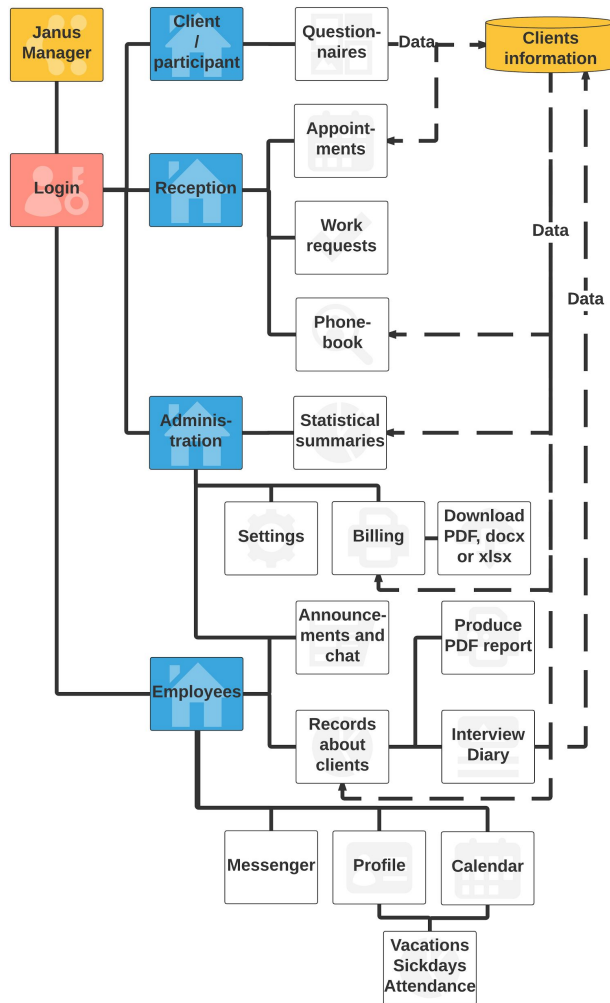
Janus Manager

Client / participant

Question-naires

Data

Clients information

Login

Reception

Appoint-ments

Work requests

Data

Phone-book

Data

Adminis-tration

Statistical summaries

Settings

Billing

Download PDF, docx or xlsx

Announce-ments and chat

Produce PDF report

Employees

Records about clients

Interview Diary

Messenger

Profile

Calendar

Vacations Sickdays Attendance